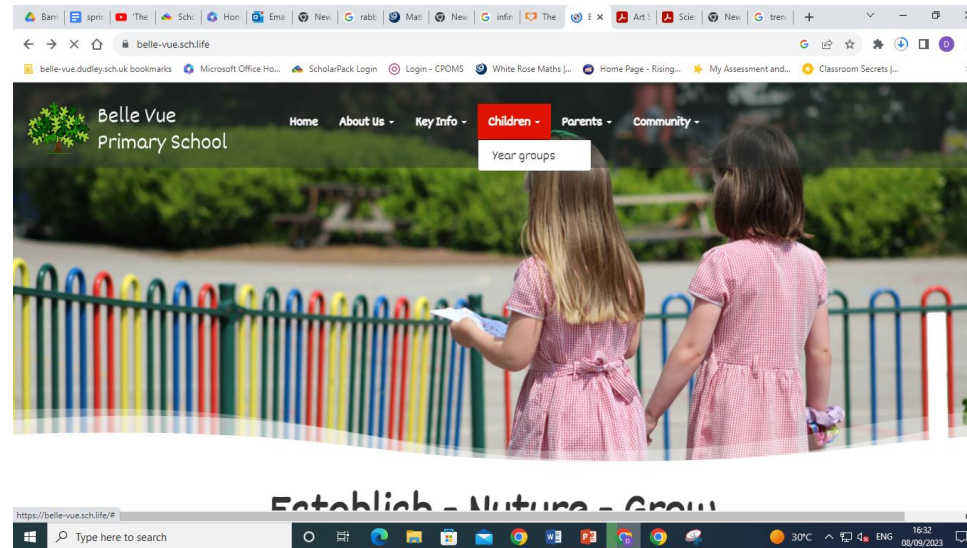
Barn | sprin | The | Scho | Hom | Ema | New | rabb | Math | New | infin | The | E × | Art S | Scie | New | tren | +

belle-vue.sch.life

belle-vue.dudley.sch.uk bookmarks | Microsoft Office Ho... | ScholarPack Login | Login - CPOMS | White Rose Maths |... | Home Page - Rising... | My Assessment and... | Classroom Secrets |...

Belle Vue Primary School

Home | About Us | Key Info | Children | Parents | Community

Year groups

Establish - Nurture - Grow

https://belle-vue.sch.life/#

Type here to search

30°C ENG 16:32 08/09/2023